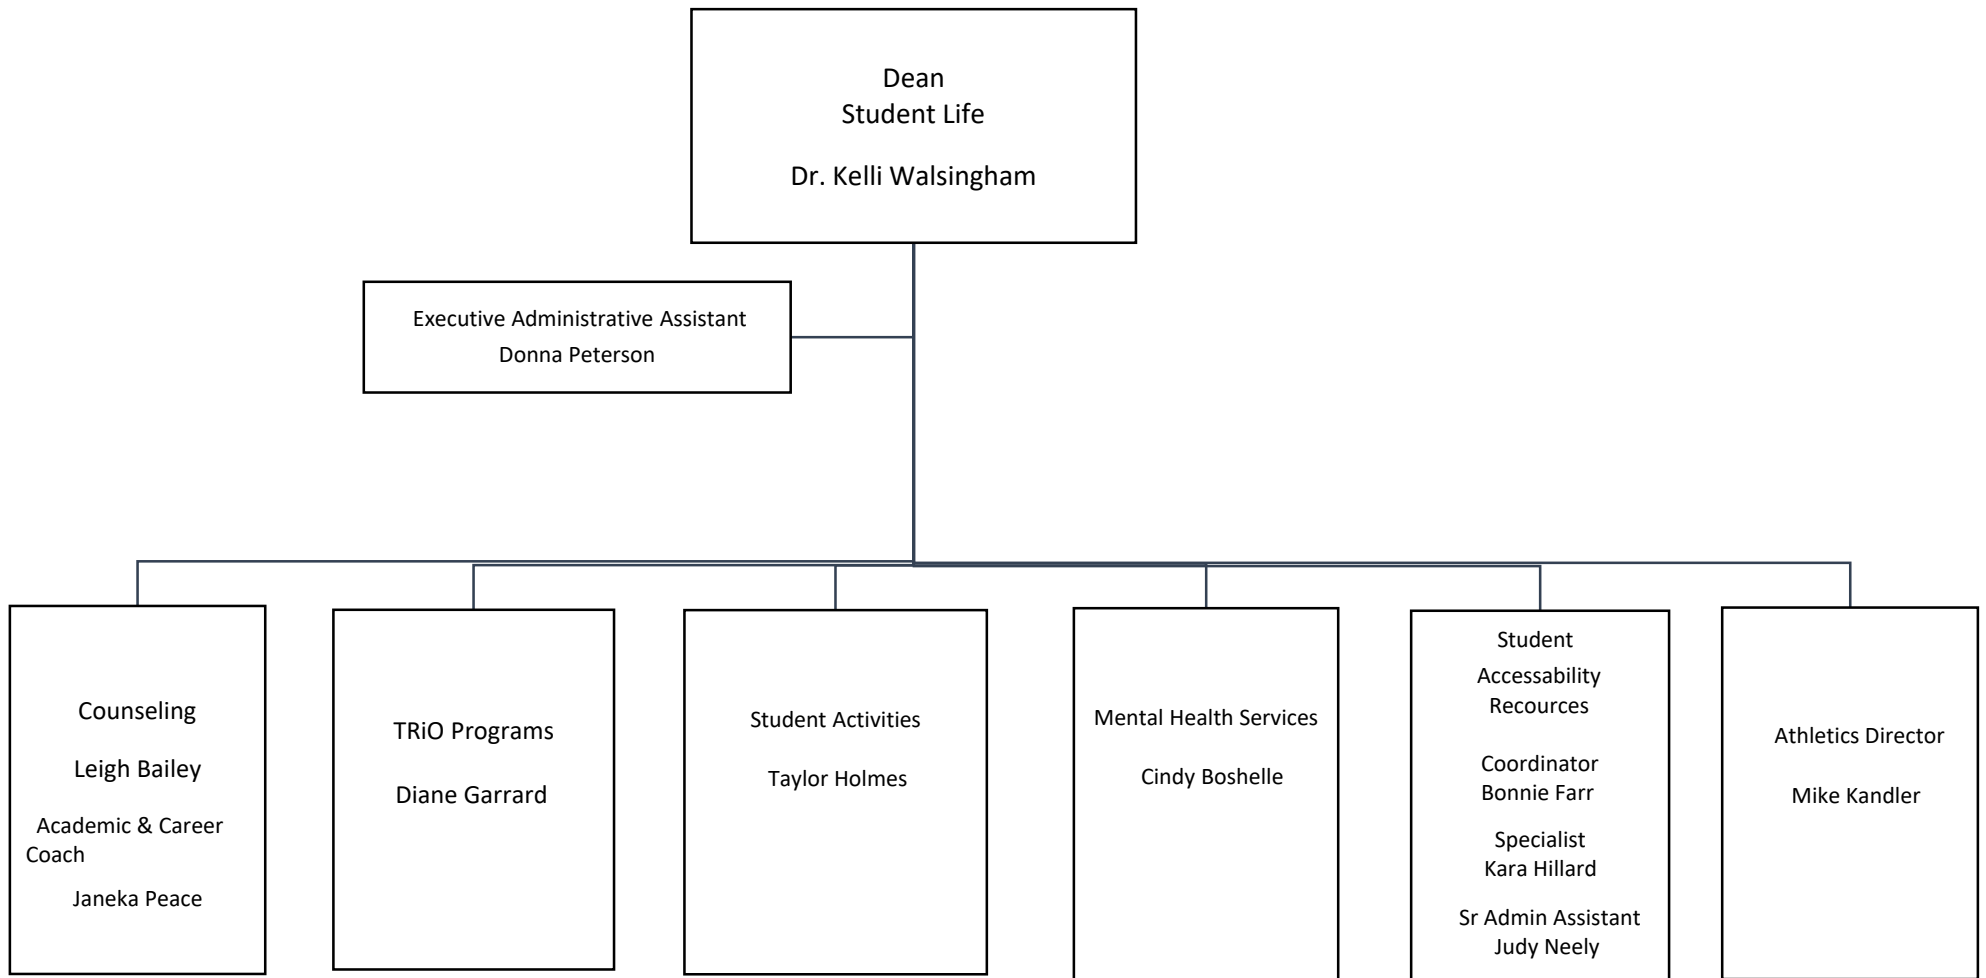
Dean
Student Life

Dr. Kelli Walsingham

Executive Administrative Assistant
Donna Peterson

Counseling

Leigh Bailey

Academic & Career Coach

Janeka Peace

TRiO Programs

Diane Garrard

Student Activities

Taylor Holmes

Mental Health Services

Cindy Boshelle

Student
Accessability
Recources

Coordinator
Bonnie Farr

Specialist
Kara Hillard

Sr Admin Assistant
Judy Neely

Athletics Director

Mike Kandler